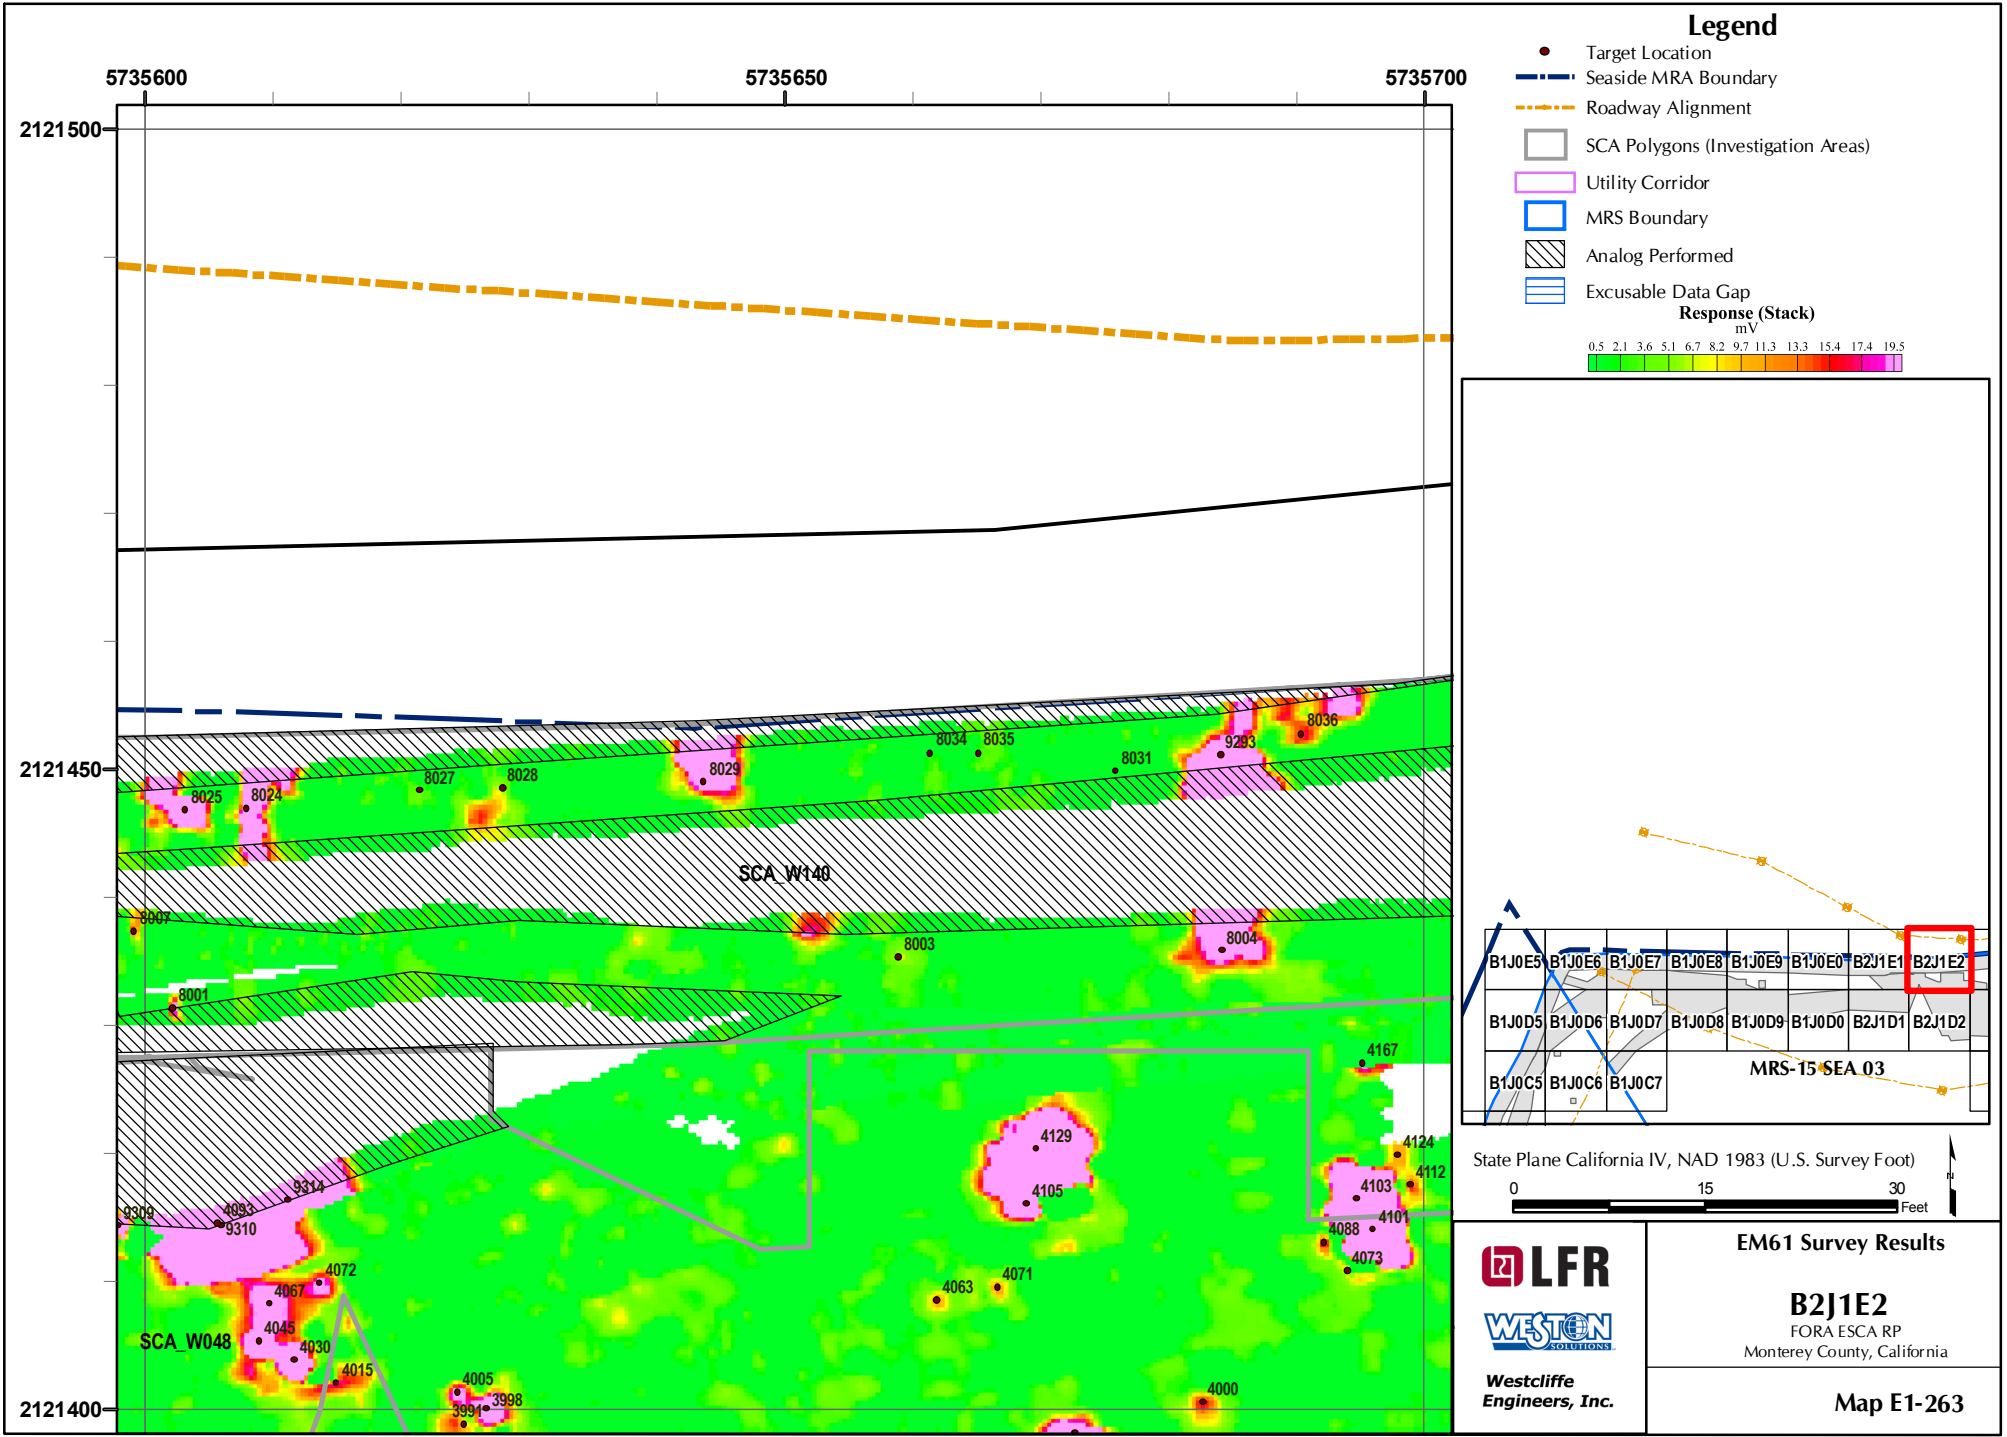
5735600
5735650
5735700
2121500
2121450
2121400

8036
9293
8034
8035
8031
8029
8027
8028
8025
8024
SCA_W140
8007
8003
8004
8001
4167
4129
4124
4112
4103
4101
4105
4088
4073
9314
9309
4093
9310
4072
4067
4045
4030
SCA_W048
4015
4063
4071
4005
3998
3991
4000

Legend
Target Location
Seaside MRA Boundary
Roadway Alignment
SCA Polygons (Investigation Areas)
Utility Corridor
MRS Boundary
Analog Performed
Excusable Data Gap
Response (Stack)
mV
0.5 2.1 3.6 5.1 6.7 8.2 9.7 11.3 13.3 15.4 17.4 19.5

B1J0E5 B1J0E6 B1J0E7 B1J0E8 B1J0E9 B1J0E0 B2J1E1 B2J1E2
B1J0D5 B1J0D6 B1J0D7 B1J0D8 B1J0D9 B1J0D0 B2J1D1 B2J1D2
B1J0C5 B1J0C6 B1J0C7
MRS-15 SEA 03

State Plane California IV, NAD 1983 (U.S. Survey Foot)
0 15 30
Feet

LFR
WESTON SOLUTIONS
Westcliffe Engineers, Inc.

EM61 Survey Results
B2J1E2
FORA ESCA RP
Monterey County, California
Map E1-263